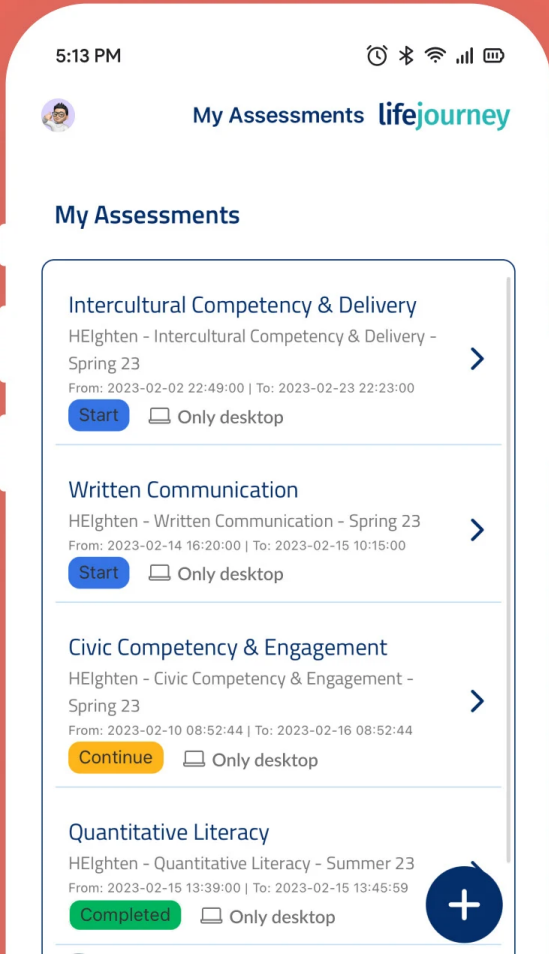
5:13 PM

My Assessments lifejourney

My Assessments

Intercultural Competency & Delivery
HEIghten - Intercultural Competency & Delivery - Spring 23
From: 2023-02-02 22:49:00 | To: 2023-02-23 22:23:00
Start Only desktop

Written Communication
HEIghten - Written Communication - Spring 23
From: 2023-02-14 16:20:00 | To: 2023-02-15 10:15:00
Start Only desktop

Civic Competency & Engagement
HEIghten - Civic Competency & Engagement - Spring 23
From: 2023-02-10 08:52:44 | To: 2023-02-16 08:52:44
Continue Only desktop

Quantitative Literacy
HEIghten - Quantitative Literacy - Summer 23
From: 2023-02-15 13:39:00 | To: 2023-02-15 13:45:59
Completed Only desktop